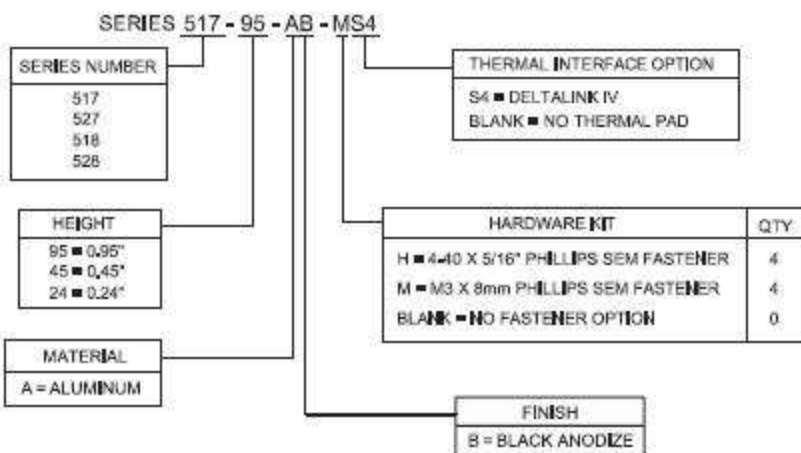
SERIES 517 - 95 - AB - MS4

SERIES NUMBER
517
527
518
528

HEIGHT
95 = 0.95"
45 = 0.45"
24 = 0.24"

MATERIAL
A = ALUMINUM

THERMAL INTERFACE OPTION
S4 = DELTALINK IV
BLANK = NO THERMAL PAD

| HARDWARE KIT | QTY |
|---|---|
| H = 4-40 X 5/16" PHILLIPS SEM FASTENER | 4 |
| M = M3 X 8mm PHILLIPS SEM FASTENER | 4 |
| BLANK = NO FASTENER OPTION | 0 |

FINISH
B = BLACK ANODIZE